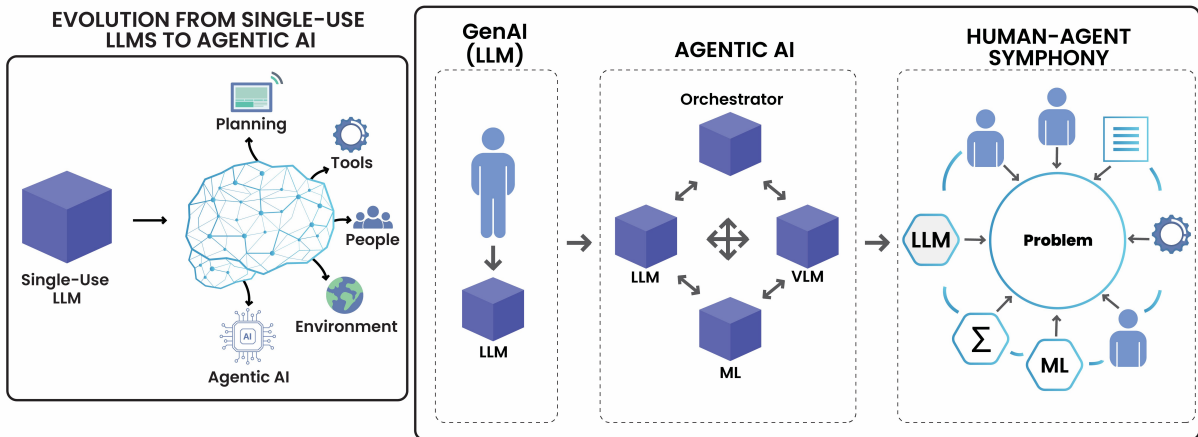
EVOLUTION FROM SINGLE-USE LLMS TO AGENTIC AI

Planning

Tools

People

Environment

Single-Use LLM

AI

Agentic AI

GenAI (LLM)

LLM

AGENTIC AI

Orchestrator

LLM

VLM

ML

HUMAN-AGENT SYMPHONY

LLM

Problem

$\Sigma$

ML